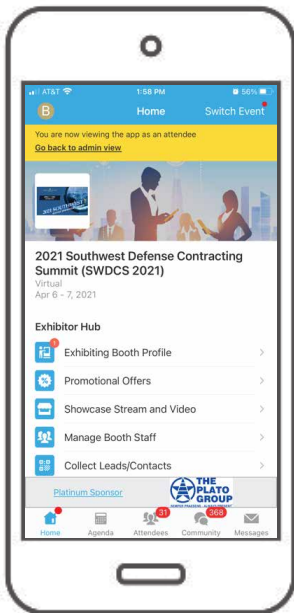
AT&T 1:58 PM 56%

B Home Switch Event

You are now viewing the app as an attendee
Go back to admin view

2021 SOUTHWEST

2021 Southwest Defense Contracting Summit (SWDCS 2021)
Virtual
Apr 6 - 7, 2021

Exhibitor Hub

Exhibiting Booth Profile

Promotional Offers

Showcase Stream and Video

Manage Booth Staff

Collect Leads/Contacts

Platinum Sponsor

THE PLATO GROUP

Home Agenda 31 Attendees 368 Community Messages